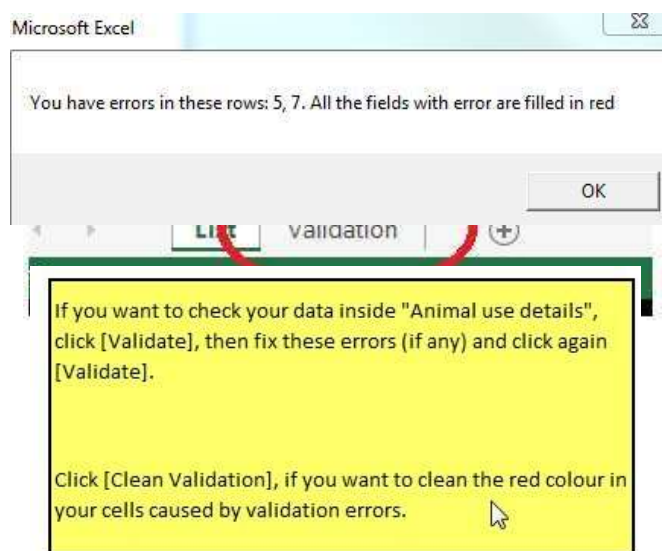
Microsoft Excel

You have errors in these rows: 5, 7. All the fields with error are filled in red

OK

List Validation

If you want to check your data inside "Animal use details", click [Validate], then fix these errors (if any) and click again [Validate].

Click [Clean Validation], if you want to clean the red colour in your cells caused by validation errors.